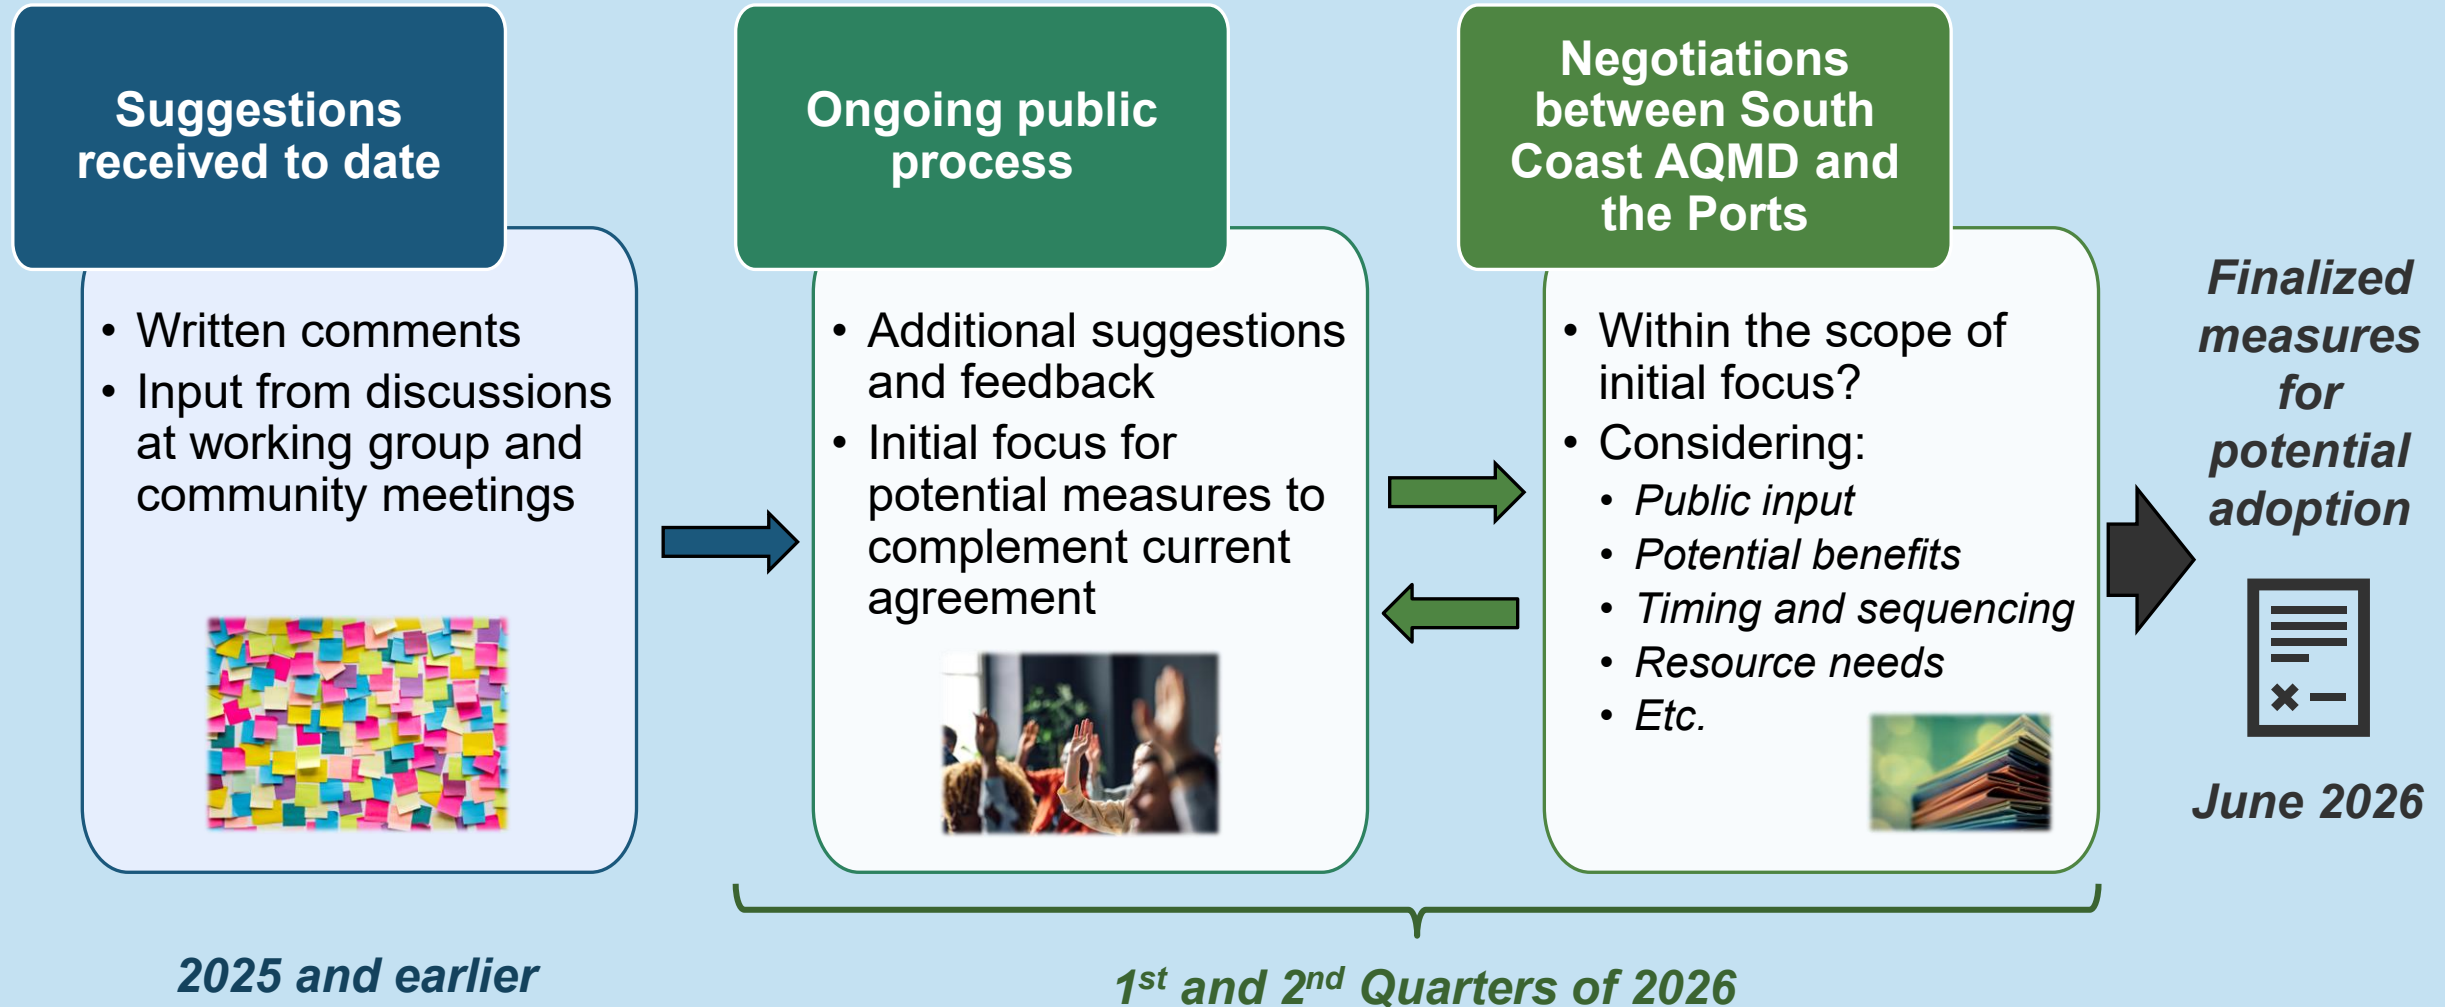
Suggestions received to date

• Written comments
• Input from discussions at working group and community meetings

Ongoing public process

• Additional suggestions and feedback
• Initial focus for potential measures to complement current agreement

Negotiations between South Coast AQMD and the Ports

• Within the scope of initial focus?
• Considering:
 • Public input
 • Potential benefits
 • Timing and sequencing
 • Resource needs
 • Etc.

Finalized measures for potential adoption

June 2026

2025 and earlier

1st and 2nd Quarters of 2026